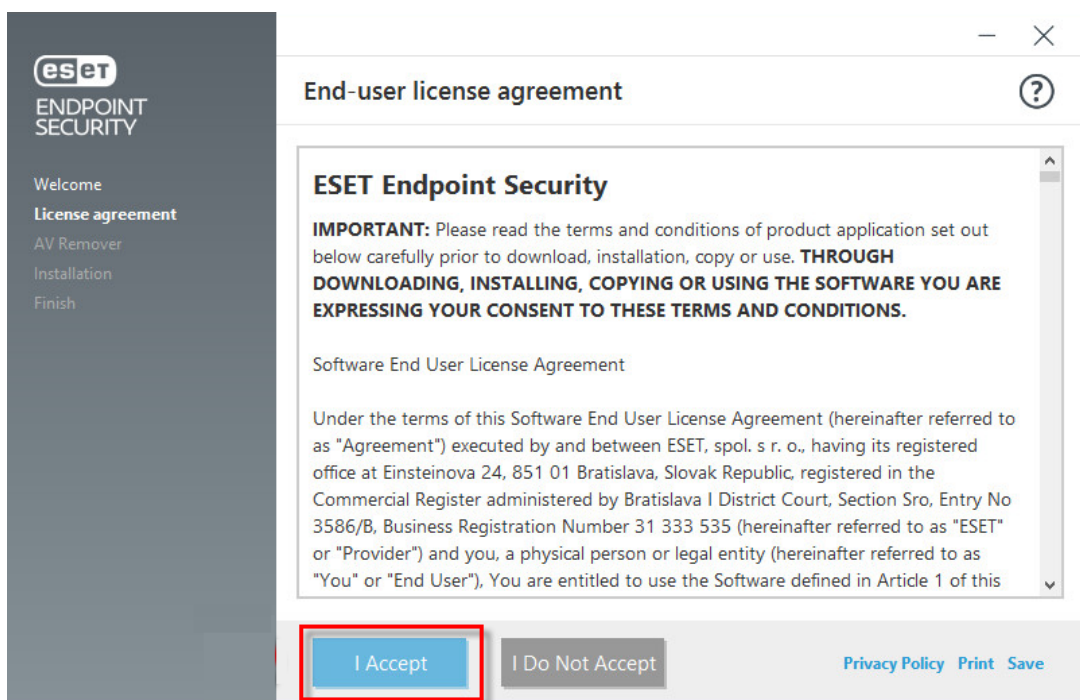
eset
ENDPOINT SECURITY

Welcome
License agreement
AV Remover
Installation
Finish

End-user license agreement

?

ESET Endpoint Security

**IMPORTANT:** Please read the terms and conditions of product application set out below carefully prior to download, installation, copy or use. **THROUGH DOWNLOADING, INSTALLING, COPYING OR USING THE SOFTWARE YOU ARE EXPRESSING YOUR CONSENT TO THESE TERMS AND CONDITIONS.**

Software End User License Agreement

Under the terms of this Software End User License Agreement (hereinafter referred to as "Agreement") executed by and between ESET, spol. s r. o., having its registered office at Einsteinova 24, 851 01 Bratislava, Slovak Republic, registered in the Commercial Register administered by Bratislava I District Court, Section Sro, Entry No 3586/B, Business Registration Number 31 333 535 (hereinafter referred to as "ESET" or "Provider") and you, a physical person or legal entity (hereinafter referred to as "You" or "End User"), You are entitled to use the Software defined in Article 1 of this

I Accept
I Do Not Accept
Privacy Policy Print Save